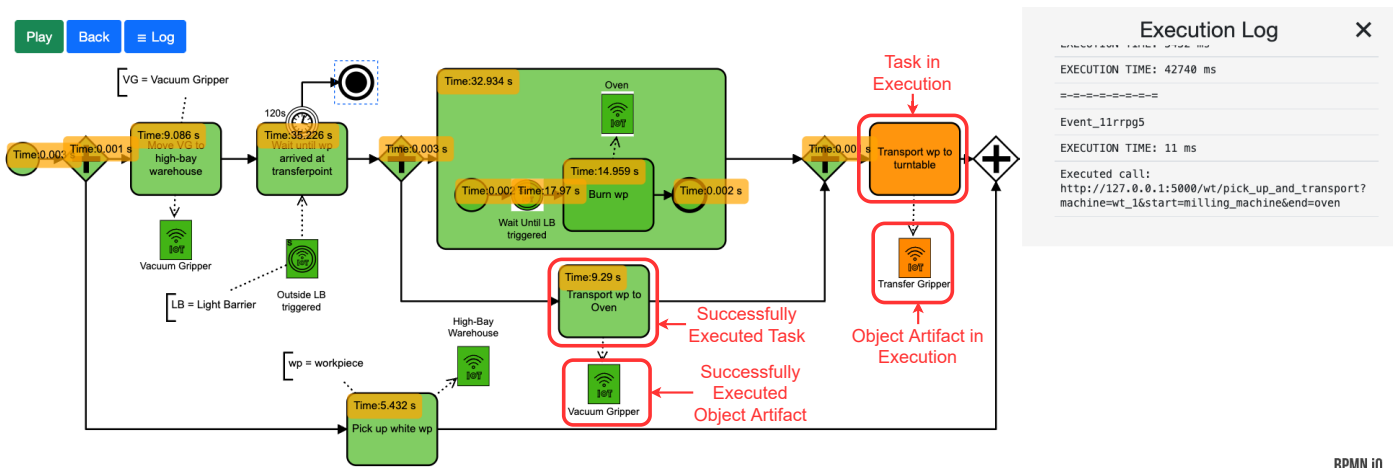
Play Back ≡ Log

VG = Vacuum Gripper

Time:0.00: Time:0.001 s Time:9.086 s Move VG to high-bay warehouse

Vacuum Gripper

120s Time:35.226 s Wait until wp arrived at transferpoint

Outside LB triggered

LB = Light Barrier

Time:0.003 s

Time:32.934 s

Oven

Time:0.002 Time:17.97 s Wait Until LB triggered

Time:14.959 s Burn wp

Time:0.002 s

Time:9.29 s Transport wp to Oven

Vacuum Gripper

High-Bay Warehouse

wp = workpiece

Time:5.432 s Pick up white wp

Time:0.00

Task in Execution

Transport wp to turntable

Transfer Gripper

Successfully Executed Task

Successfully Executed Object Artifact

Object Artifact in Execution

Execution Log ✕

EXECUTION TIME: 42740 ms

=-=-=-=-=-=-=-=

Event_11rrpg5

EXECUTION TIME: 11 ms

Executed call: http://127.0.0.1:5000/wt/pick_up_and_transport?machine=wt_1&start=milling_machine&end=oven

BPMN.io